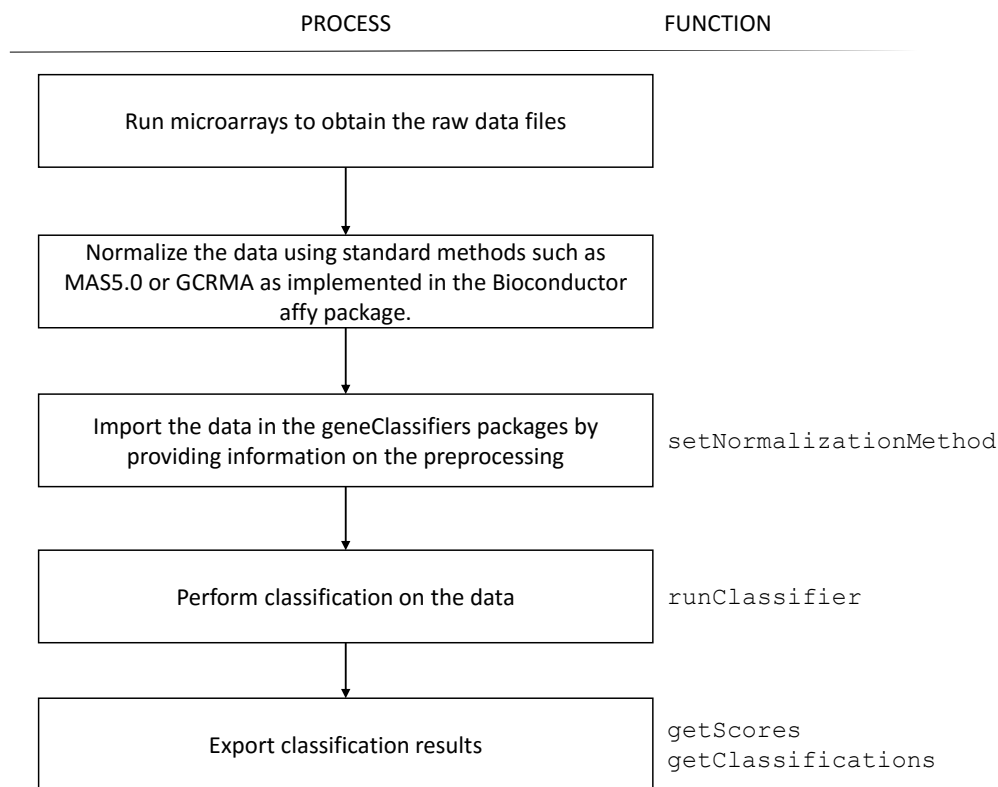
PROCESS FUNCTION

Run microarrays to obtain the raw data files

Normalize the data using standard methods such as MAS5.0 or GCRMA as implemented in the Bioconductor affy package.

Import the data in the geneClassifiers packages by providing information on the preprocessing

setNormalizationMethod

Perform classification on the data

runClassifier

Export classification results

getScores
getClassifications